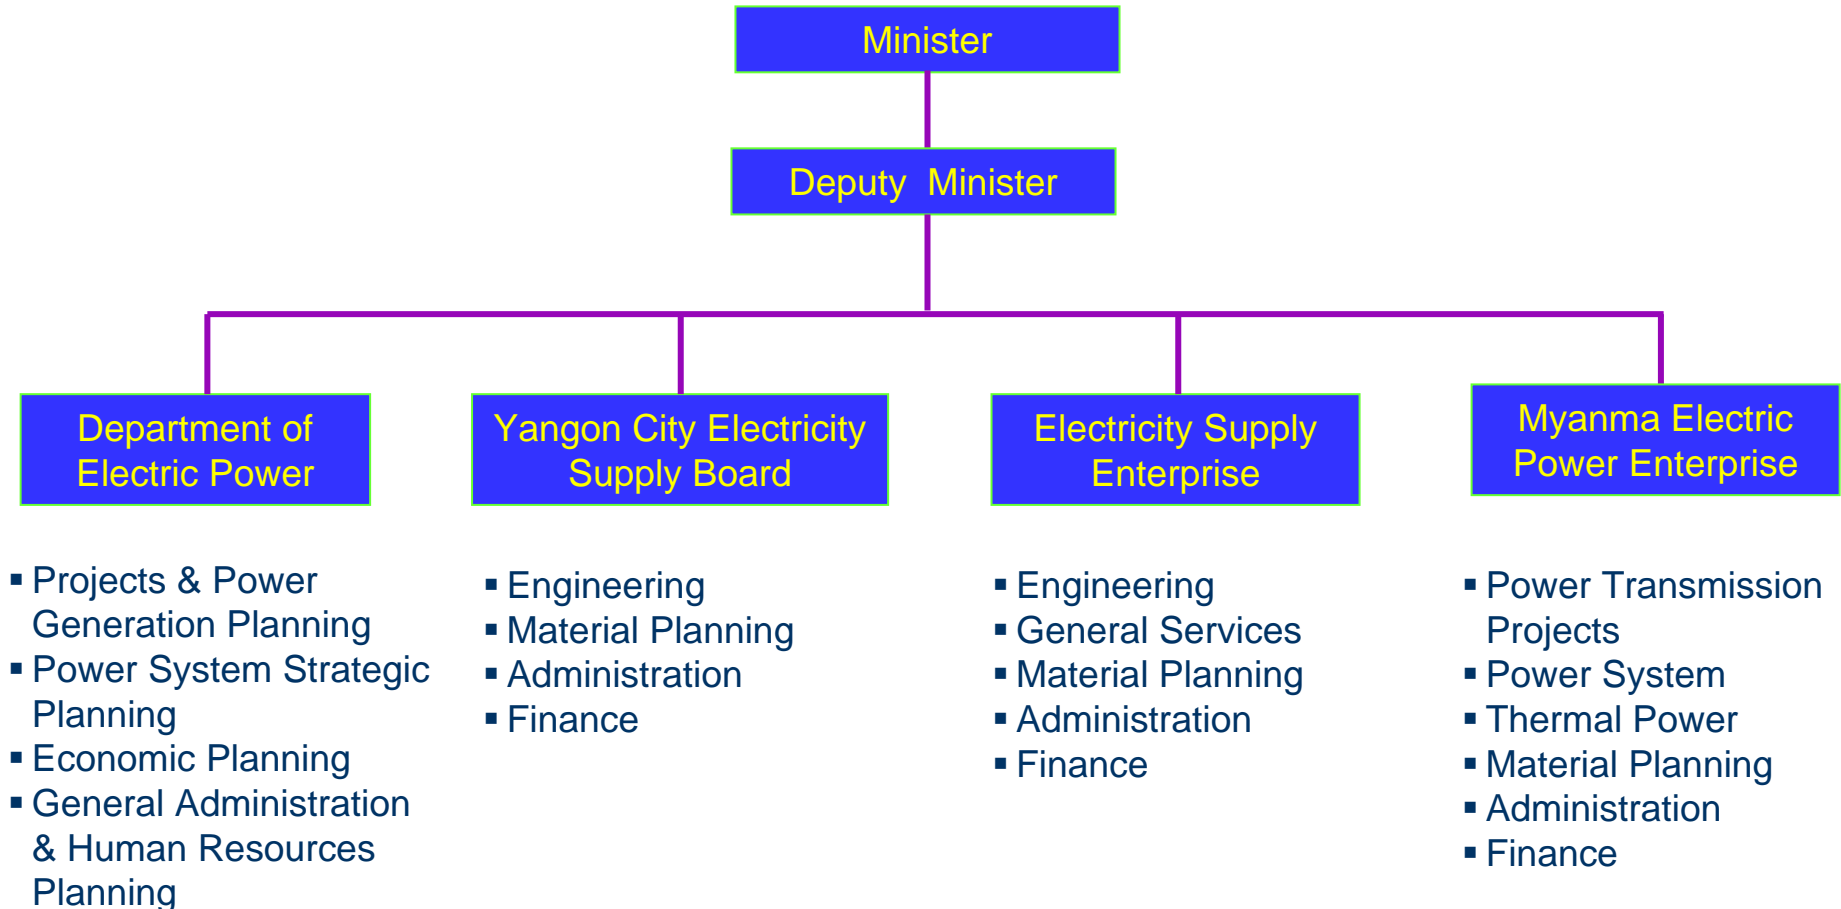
Minister

Deputy Minister

Department of Electric Power

Yangon City Electricity Supply Board

Electricity Supply Enterprise

Myanma Electric Power Enterprise

▪ Projects & Power Generation Planning
▪ Power System Strategic Planning
▪ Economic Planning
▪ General Administration & Human Resources Planning

▪ Engineering
▪ Material Planning
▪ Administration
▪ Finance

▪ Engineering
▪ General Services
▪ Material Planning
▪ Administration
▪ Finance

▪ Power Transmission Projects
▪ Power System
▪ Thermal Power
▪ Material Planning
▪ Administration
▪ Finance